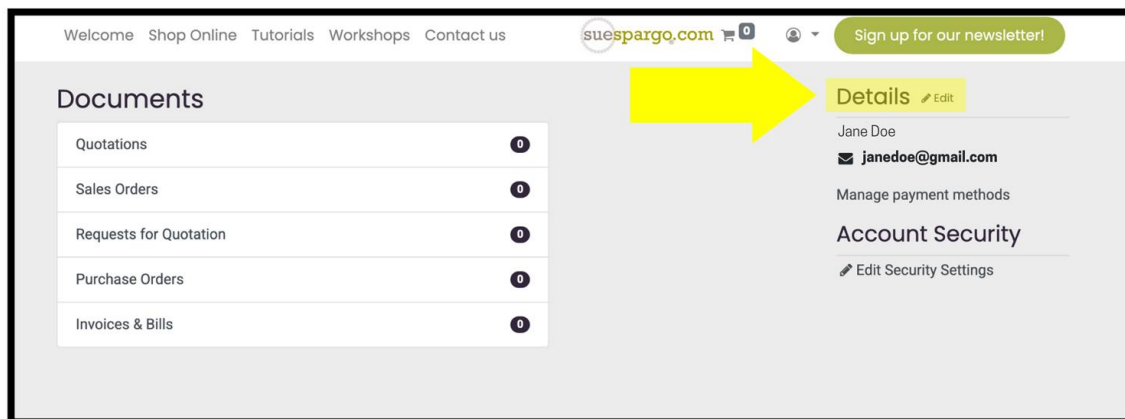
Welcome Shop Online Tutorials Workshops Contact us

suespargo.com 0

Sign up for our newsletter!

Documents

| | |
|---|---|
| Quotations | 0 |
| Sales Orders | 0 |
| Requests for Quotation | 0 |
| Purchase Orders | 0 |
| Invoices & Bills | 0 |

Details Edit

Jane Doe

janedoe@gmail.com

Manage payment methods

Account Security

Edit Security Settings